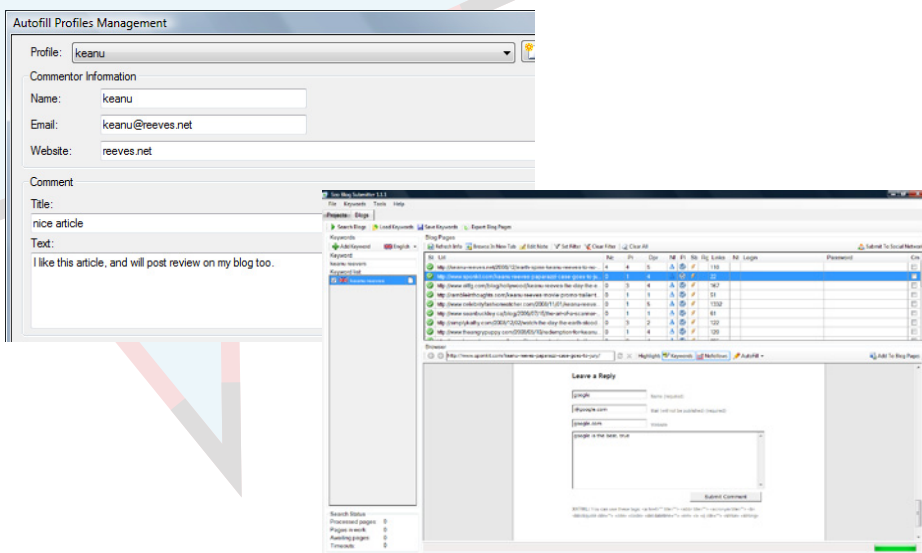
Autofill Profiles Management

Profile: keanu

Commentor Information

Name: keanu

Email: keanu@reeves.net

Website: reeves.net

Comment

Title:

nice article

Text:

I like this article, and will post review on my blog too.

Top Blog Submitter 1.3.1

File Keywords Tools Help

Projects Blogs

Search Blogs Load Keywords Save Keywords Export Blog Pages

Keywords

Add Keyword English

Keyword:

keanu reeves

Keyword list

keanu reeves

Blog Pages

Refresh Info Browse In New Tab Edit Note Set Filter Clear Filter Clear All

Submit To Social Network

| St | Url | Nr | Pr | Opr | Nf | Fl | Sb | Rg | Links | Nl | Login | Password | On |
|---|---|---|---|---|---|---|---|---|---|---|---|---|---|
| | http://keanu-reeves.net/2008/12/earth-spins-keanu-reeves-to-no | 4 | 4 | 5 | | | | | 118 | | | | |
| | http://www.spoonkit.com/keanu-reeves-paparazzi-case-goes-to-ju | 0 | 1 | 4 | | | | | 22 | | | | |
| | http://www.stfly.com/blog/hollywood/keanu-reeves-the-day-the-e | 0 | 3 | 4 | | | | | 167 | | | | |
| | http://ramblewithoughts.com/keanu-reeves-movie-promo-trailer | 0 | 1 | 1 | | | | | 51 | | | | |
| | http://www.celebrityfashionwatcher.com/2008/11/07/keanu-reeve | 0 | 1 | 5 | | | | | 1332 | | | | |
| | http://www.soundsuckboy.ca/blog/2008/07/15/the-end-of-screen | 0 | 1 | 1 | | | | | 61 | | | | |
| | http://simplykathy.com/2008/12/02/watch-the-day-the-earth-stood | 0 | 3 | 2 | | | | | 122 | | | | |
| | http://www.thehungrypuppy.com/2008/03/10/redemption-for-keanu | 0 | 1 | 4 | | | | | 120 | | | | |

Browser

http://www.spoonkit.com/keanu-reeves-paparazzi-case-goes-to-jury/

Highlight: Keywords NoFollows AutoFill

Add To Blog Pages

Leave a Reply

google Name (required)

d@google.com Mail (will not be published) (required)

google.com Website

google is the best. true

Submit Comment

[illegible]

Search Status

Processed pages 0

Pages in work 0

Awaiting pages 0

Timeouts 0